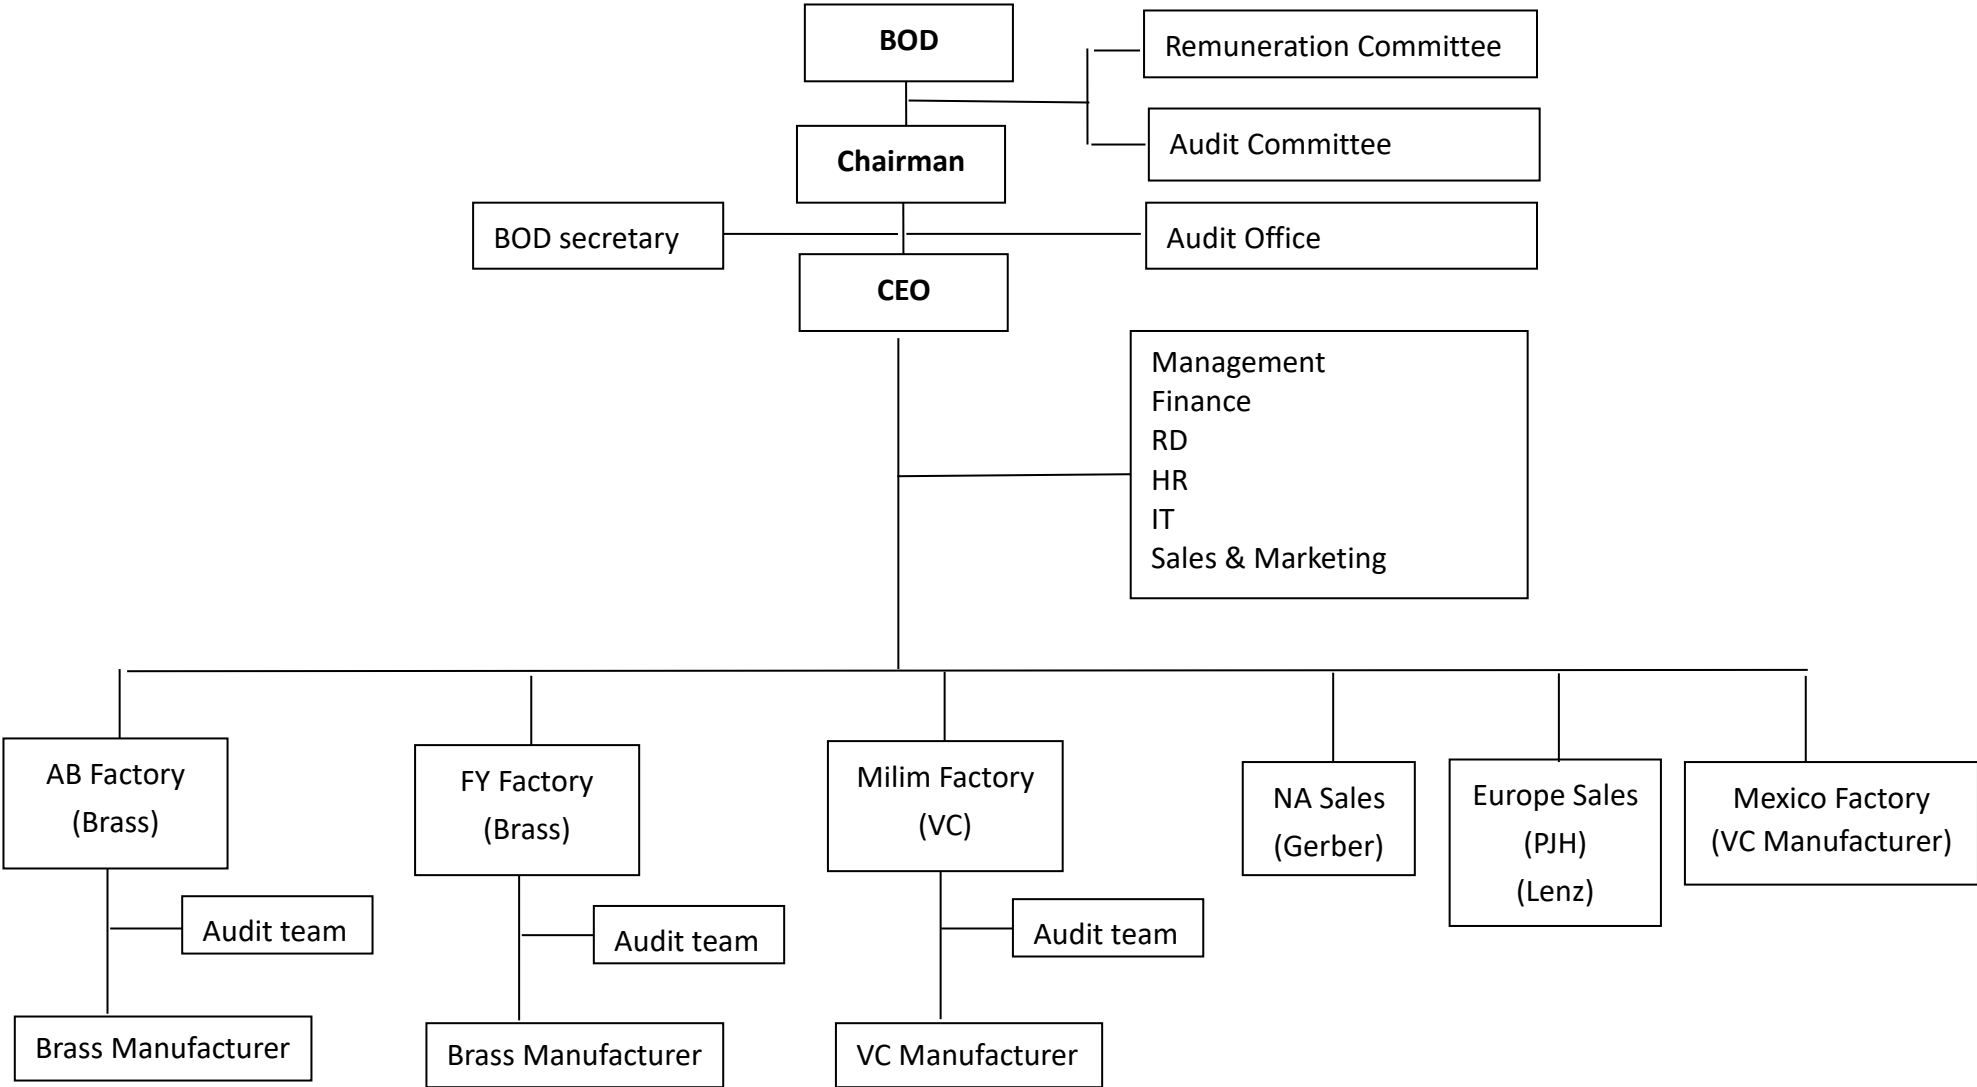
BOD

Remuneration Committee

Audit Committee

Chairman

BOD secretary

Audit Office

CEO

Management
Finance
RD
HR
IT
Sales & Marketing

AB Factory (Brass)

Audit team

Brass Manufacturer

FY Factory (Brass)

Audit team

Brass Manufacturer

Milim Factory (VC)

Audit team

VC Manufacturer

NA Sales (Gerber)

Europe Sales (PJH) (Lenz)

Mexico Factory (VC Manufacturer)